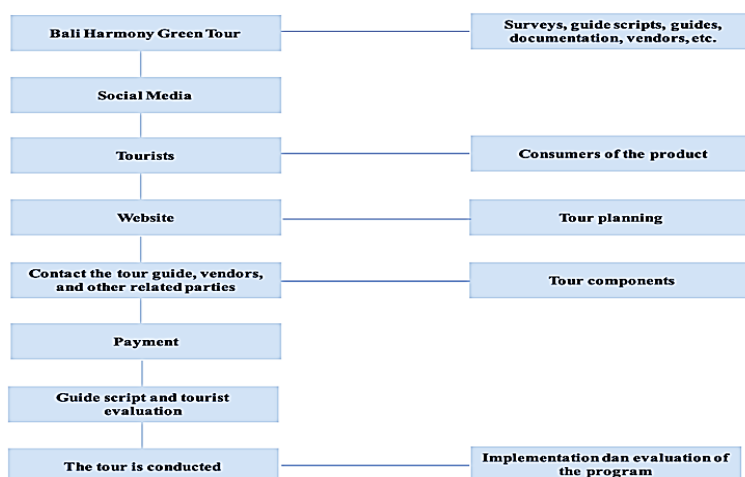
Bali Harmony Green Tour

Surveys, guide scripts, guides, documentation, vendors, etc.

Social Media

Tourists

Consumers of the product

Website

Tour planning

Contact the tour guide, vendors, and other related parties

Tour components

Payment

Guide script and tourist evaluation

The tour is conducted

Implementation dan evaluation of the program